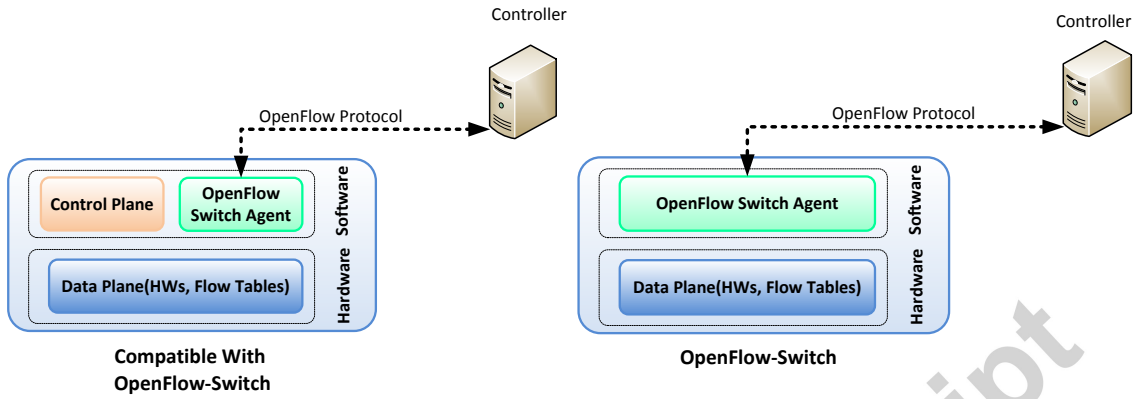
Controller

OpenFlow Protocol

Control Plane

OpenFlow Switch Agent

Software

Data Plane(HWs, Flow Tables)

Hardware

Compatible With OpenFlow-Switch

Controller

OpenFlow Protocol

OpenFlow Switch Agent

Software

Data Plane(HWs, Flow Tables)

Hardware

OpenFlow-Switch